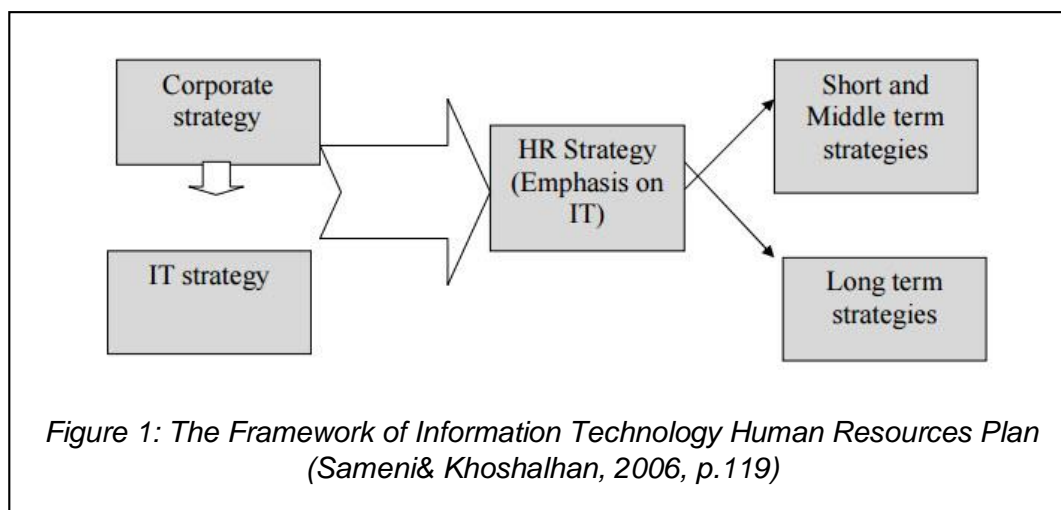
Corporate strategy

IT strategy

HR Strategy (Emphasis on IT)

Short and Middle term strategies

Long term strategies

Figure 1: The Framework of Information Technology Human Resources Plan (Sameni& Khoshalhan, 2006, p.119)